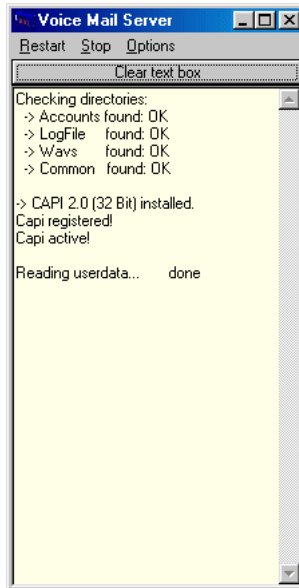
Voice Mail Server

Restart Stop Options

Clear text box

Checking directories:
-> Accounts found: OK
-> LogFile found: OK
-> Wavs found: OK
-> Common found: OK

-> CAPI 2.0 (32 Bit) installed.
Capi registered!
Capi active!

Reading userdata... done